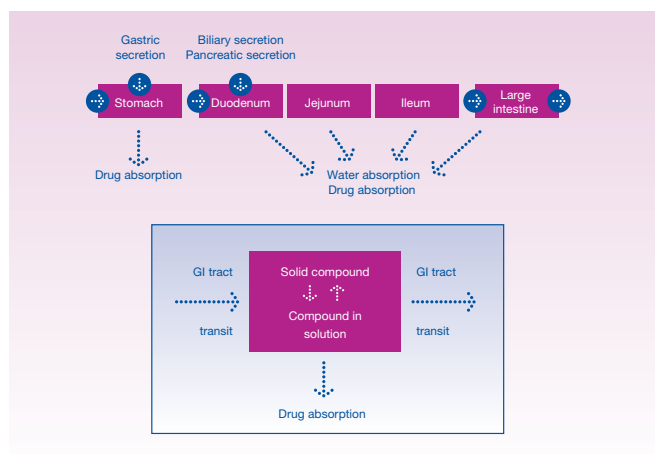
Gastric secretion

Biliary secretion
Pancreatic secretion

Stomach

Duodenum

Jejunum

Ileum

Large intestine

Drug absorption

Water absorption
Drug absorption

GI tract

transit

Solid compound

Compound in solution

GI tract

transit

Drug absorption